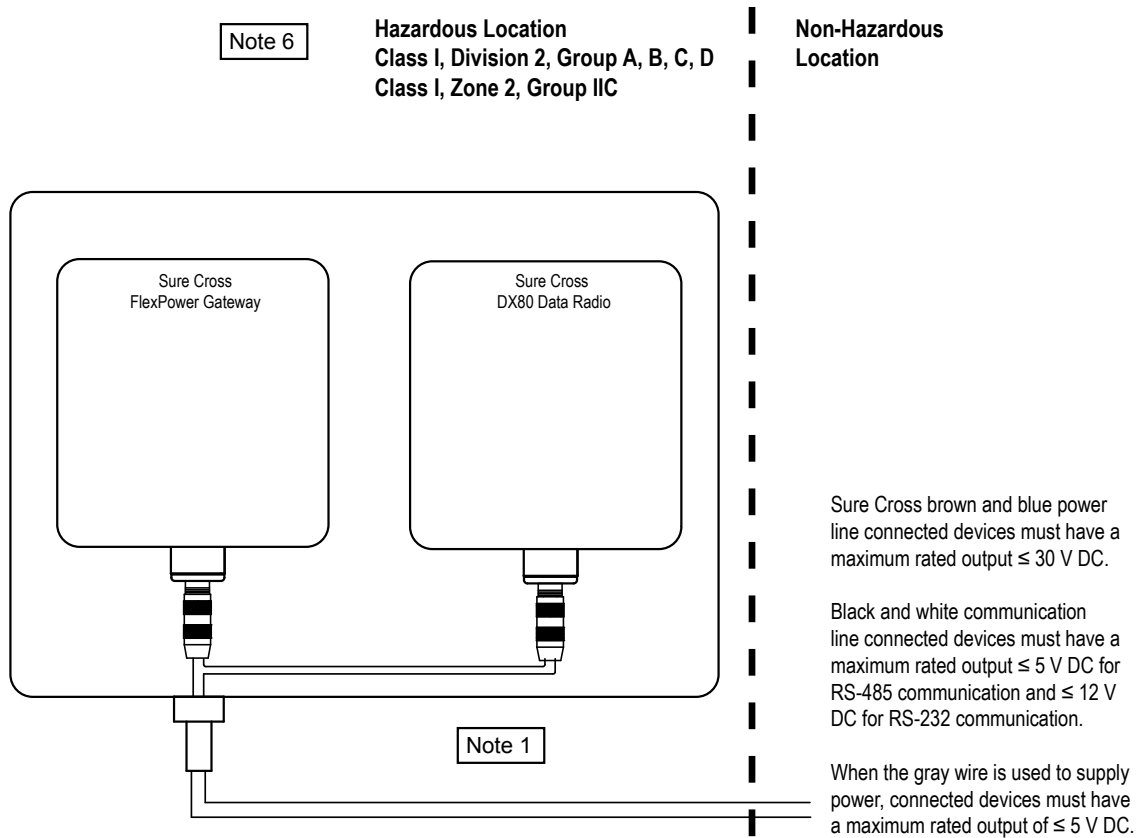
Note 6

Hazardous Location
Class I, Division 2, Group A, B, C, D
Class I, Zone 2, Group IIC

Non-Hazardous Location

Sure Cross
FlexPower Gateway

Sure Cross
DX80 Data Radio

Note 1

Sure Cross brown and blue power line connected devices must have a maximum rated output ≤ 30 V DC.

Black and white communication line connected devices must have a maximum rated output ≤ 5 V DC for RS-485 communication and ≤ 12 V DC for RS-232 communication.

When the gray wire is used to supply power, connected devices must have a maximum rated output of ≤ 5 V DC.